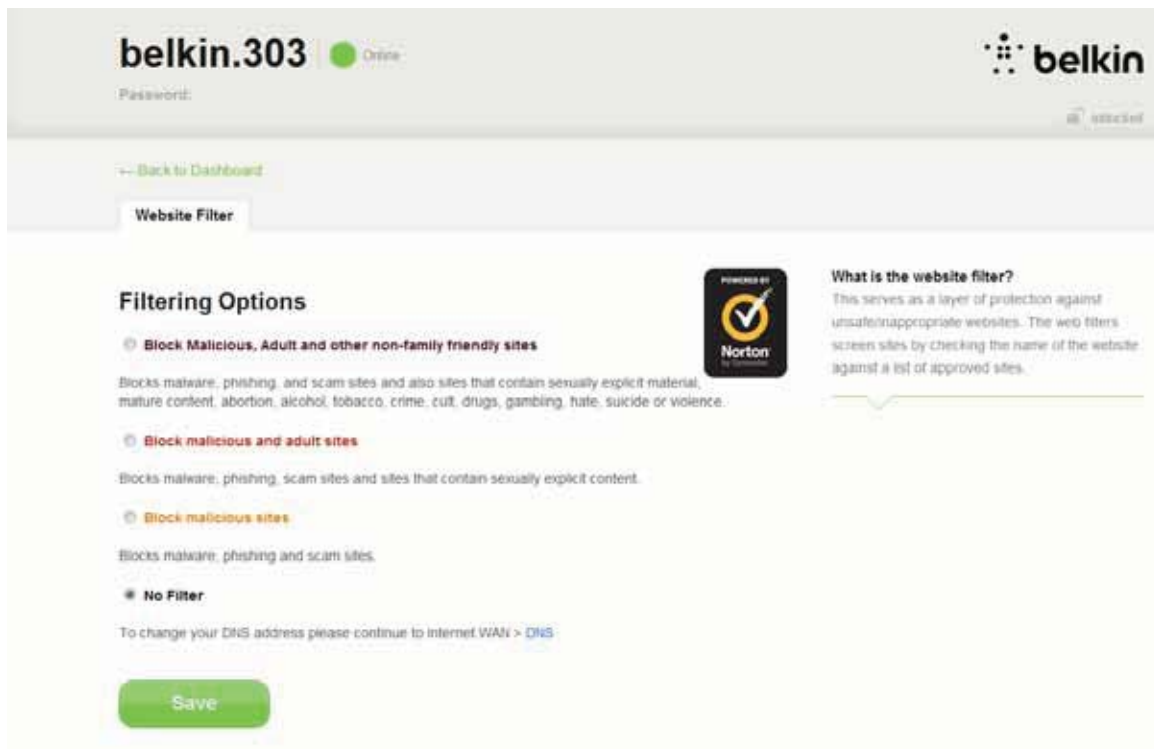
belkin.303 Online

Password:

belkin

unlocked

← Back to Dashboard

Website Filter

Filtering Options

POWERED BY

Norton by Symantec

Block Malicious, Adult and other non-family friendly sites

Blocks malware, phishing, and scam sites and also sites that contain sexually explicit material, mature content, abortion, alcohol, tobacco, crime, cult, drugs, gambling, hate, suicide or violence.

Block malicious and adult sites

Blocks malware, phishing, scam sites and sites that contain sexually explicit content.

Block malicious sites

Blocks malware, phishing and scam sites.

No Filter

To change your DNS address please continue to Internet WAN > DNS

Save

What is the website filter?

This serves as a layer of protection against unsafe/inappropriate websites. The web filters screen sites by checking the name of the website against a list of approved sites.